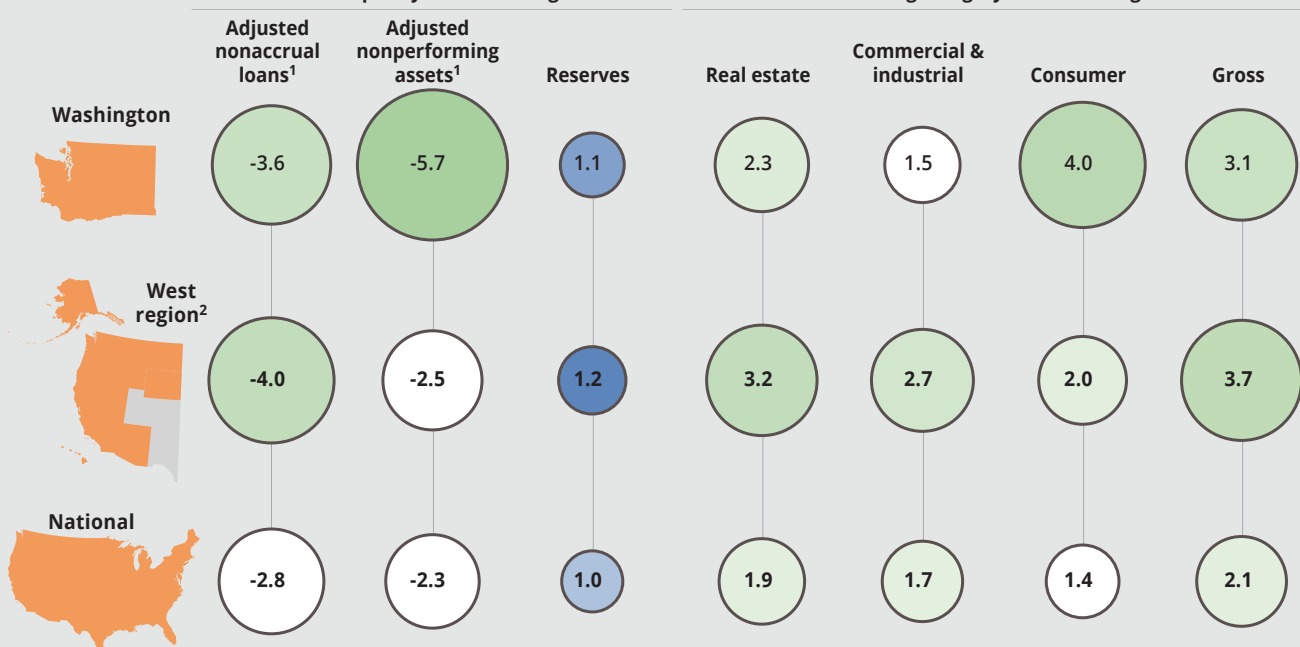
| | Adjusted nonaccrual loans$^1$ | Adjusted nonperforming assets$^1$ | Reserves | Real estate | Commercial & industrial | Consumer | Gross |
|---|---|---|---|---|---|---|---|
| Washington | -3.6 | -5.7 | 1.1 | 2.3 | 1.5 | 4.0 | 3.1 |
| West region$^2$ | -4.0 | -2.5 | 1.2 | 3.2 | 2.7 | 2.0 | 3.7 |
| National | -2.8 | -2.3 | 1.0 | 1.9 | 1.7 | 1.4 | 2.1 |